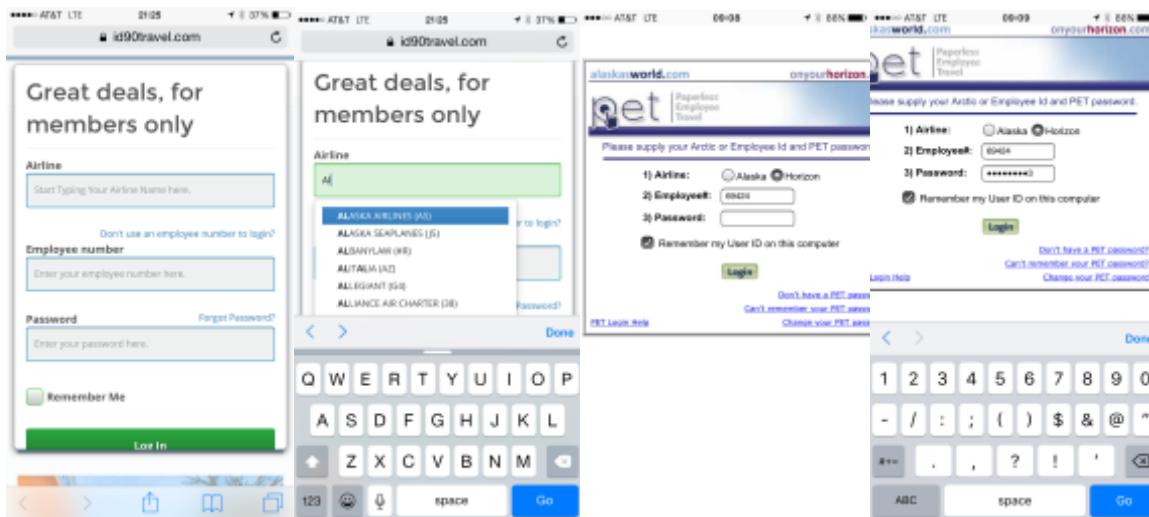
AT&T LTE 21:25 37%
id90travel.com

Great deals, for members only

Airline
Start Typing Your Airline Name here.

Don't use an employee number to login?

Employee number
Enter your employee number here.

Password
Forgot Password?
Enter your password here.

Remember Me

Log In

AT&T LTE 21:25 37%
id90travel.com

Great deals, for members only

Airline
Al

ALASKA AIRLINES (AS)
ALASKA SEAPLANES (J5)
ALBANYLAW (#8)
ALITALIA (AZ)
ALLEGIANT (G4)
ALLIANCE AIR CHARTER (38)

r to login?

Password?

Done

Q W E R T Y U I O P
A S D F G H J K L
Z X C V B N M
123 space Go

AT&T LTE 09:08 88%

alaskaworld.com onyourhorizon.com
pet Paperless Employee Travel

Please supply your Arctic or Employee Id and PET passwo

1) Airline: Alaska Horizon
2) Employee#: 69424
3) Password:

Remember my User ID on this computer

Login

Don't have a PET passw
Can't remember your PET passw
Change your PET passw
PET Login Help

AT&T LTE 09:09 88%
askaworld.com onyourhorizon.com
pet Paperless Employee Travel

lease supply your Arctic or Employee Id and PET password.

1) Airline: Alaska Horizon
2) Employee#: 69424
3) Password: ••••••••3

Remember my User ID on this computer

Login

Don't have a PET password?
Can't remember your PET password?
Change your PET password?
Login Help

Done

1 2 3 4 5 6 7 8 9 0
- / : ; ( ) $ & @ "
#+= . , ? ! '
ABC space Go